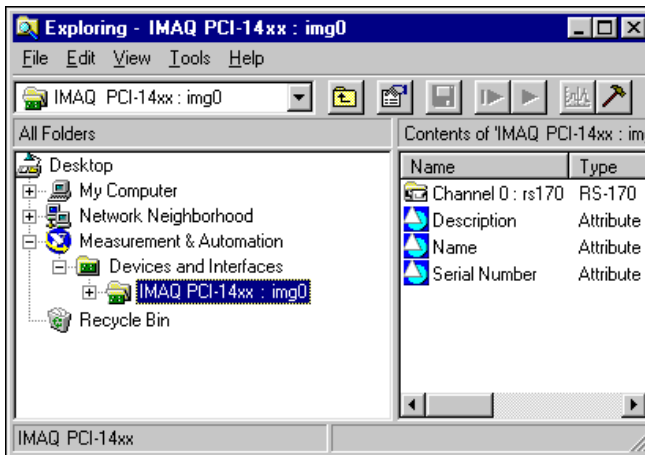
Exploring - IMAQ PCI-14xx : img0

File Edit View Tools Help

IMAQ PCI-14xx : img0

All Folders

Contents of 'IMAQ PCI-14xx : im

Desktop
My Computer
Network Neighborhood
Measurement & Automation
Devices and Interfaces
IMAQ PCI-14xx : img0
Recycle Bin

| Name | Type |
|---|---|
| Channel 0 : rs170 | RS-170 |
| Description | Attribute |
| Name | Attribute |
| Serial Number | Attribute |

IMAQ PCI-14xx